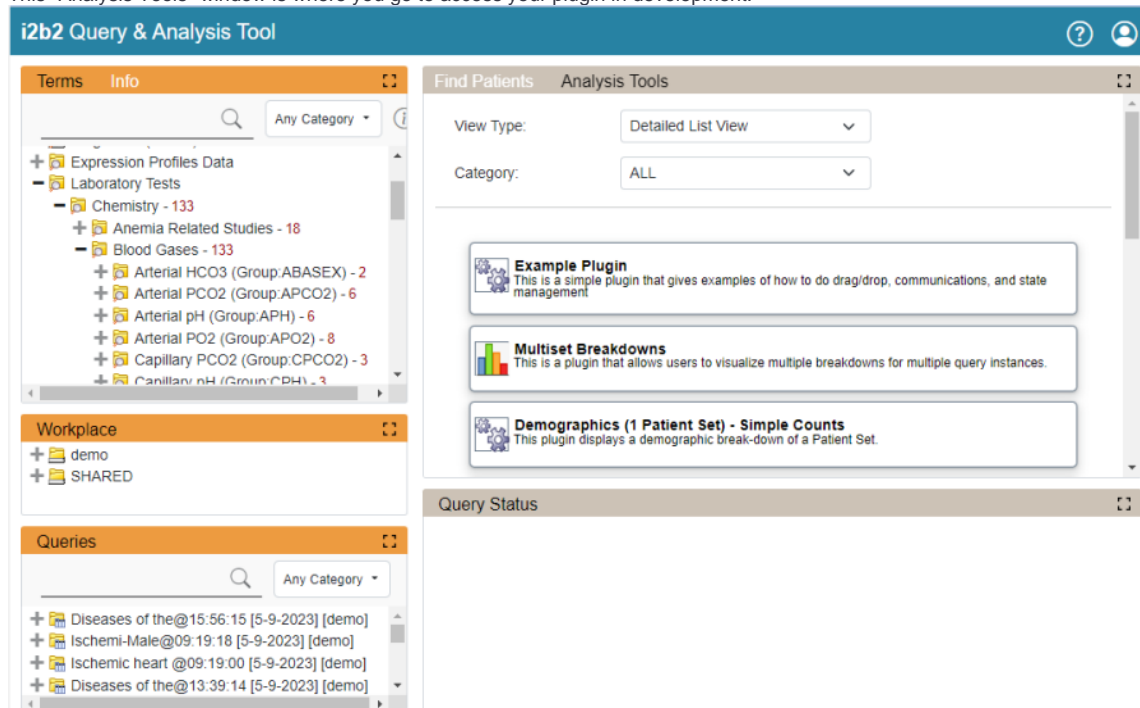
i2b2 Query & Analysis Tool

Terms Info

Any Category

+ Expression Profiles Data
− Laboratory Tests
− Chemistry - 133
+ Anemia Related Studies - 18
− Blood Gases - 133
+ Arterial HCO3 (Group:ABASEX) - 2
+ Arterial PCO2 (Group:APCO2) - 6
+ Arterial pH (Group:APH) - 6
+ Arterial PO2 (Group:APO2) - 8
+ Capillary PCO2 (Group:CPCO2) - 3
+ Capillary pH (Group:CPH) - 3

Workplace

+ demo
+ SHARED

Queries

Any Category

+ Diseases of the@15:56:15 [5-9-2023] [demo]
+ Ischemi-Male@09:19:18 [5-9-2023] [demo]
+ Ischemic heart @09:19:00 [5-9-2023] [demo]
+ Diseases of the@13:39:14 [5-9-2023] [demo]

Find Patients Analysis Tools

View Type: Detailed List View

Category: ALL

Example Plugin
This is a simple plugin that gives examples of how to do drag/drop, communications, and state management

Multiset Breakdowns
This is a plugin that allows users to visualize multiple breakdowns for multiple query instances.

Demographics (1 Patient Set) - Simple Counts
This plugin displays a demographic break-down of a Patient Set.

Query Status